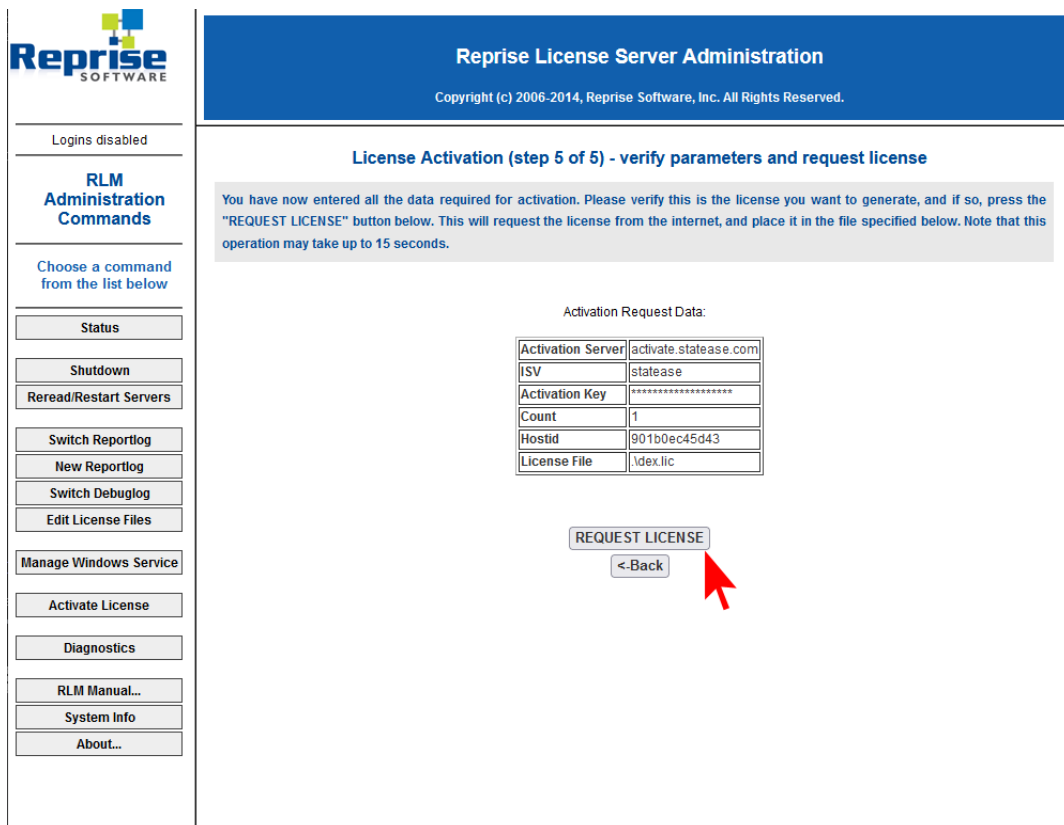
Reprise SOFTWARE

Logins disabled

RLM Administration Commands

Choose a command from the list below

Status

Shutdown

Reread/Restart Servers

Switch Reportlog

New Reportlog

Switch Debuglog

Edit License Files

Manage Windows Service

Activate License

Diagnostics

RLM Manual...

System Info

About...

Reprise License Server Administration

Copyright (c) 2006-2014, Reprise Software, Inc. All Rights Reserved.

License Activation (step 5 of 5) - verify parameters and request license

You have now entered all the data required for activation. Please verify this is the license you want to generate, and if so, press the "REQUEST LICENSE" button below. This will request the license from the internet, and place it in the file specified below. Note that this operation may take up to 15 seconds.

Activation Request Data:

| | |
|---|---|
| Activation Server | activate.statease.com |
| ISV | statease |
| Activation Key | ****************** |
| Count | 1 |
| Hostid | 901b0ec45d43 |
| License File | .\dex.lic |

REQUEST LICENSE

<-Back